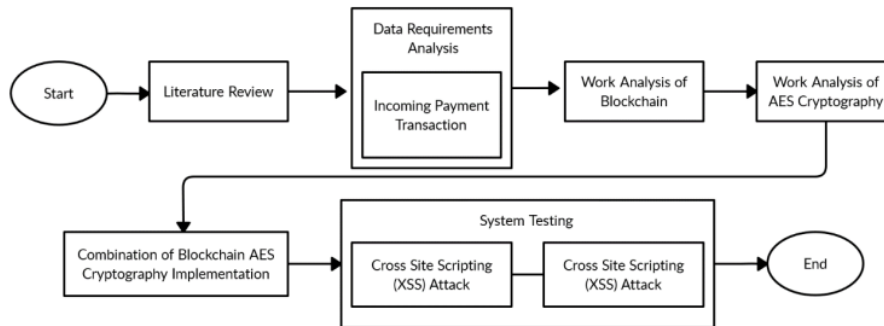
Start

Literature Review

Data Requirements Analysis

Incoming Payment Transaction

Work Analysis of Blockchain

Work Analysis of AES Cryptography

Combination of Blockchain AES Cryptography Implementation

System Testing

Cross Site Scripting (XSS) Attack

Cross Site Scripting (XSS) Attack

End